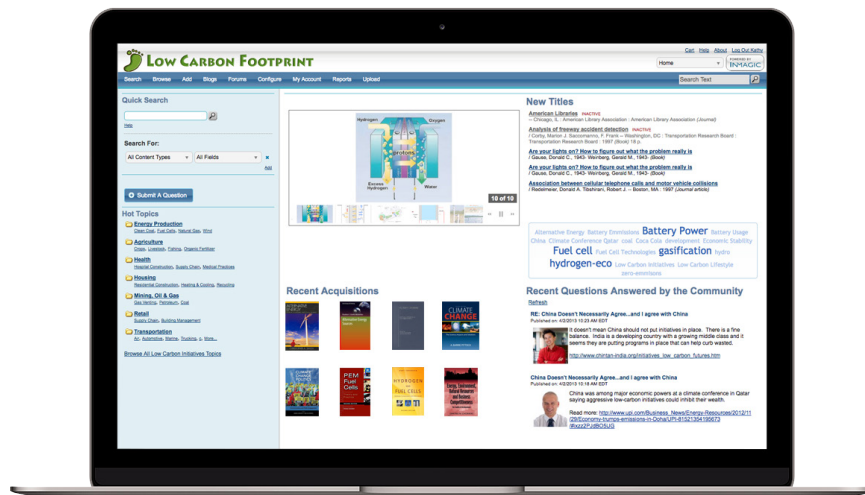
LOW CARBON FOOTPRINT

Cart Help About Log Out Kathy

Home

POWERED BY INMAGIC

Search Browse Add Blogs Forums Configure My Account Reports Upload

Search Text

Quick Search

Help

Search For:

All Content Types

All Fields

Add

Submit A Question

Hot Topics

Energy Production
Clean Coal, Fuel Cells, Natural Gas, Wind

Agriculture
Crops, Livestock, Fishing, Organic Fertilizer

Health
Hospital Construction, Supply Chain, Medical Practices

Housing
Residential Construction, Heating & Cooling, Recycling

Mining, Oil & Gas
Gas Venting, Petroleum, Coal

Retail
Supply Chain, Building Management

Transportation
Air, Automotive, Marine, Trucking, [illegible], More...

Browse All Low Carbon Initiatives Topics

Hydrogen Oxygen
Excess Hydrogen Water

10 of 10

New Titles

American Libraries INACTIVE
-- Chicago, IL : American Library Association : American Library Association (Journal)

Analysis of freeway accident detection INACTIVE
/ Corby, Marion J. Saccomanno, F. Frank -- Washington, DC : Transportation Research Board : Transportation Research Board : 1997 (Book) 18 p.

Are your lights on? How to figure out what the problem really is
/ Gause, Donald C., 1943- Weinberg, Gerald M., 1943- (Book)

Are your lights on? How to figure out what the problem really is
/ Gause, Donald C., 1943- Weinberg, Gerald M., 1943- (Book)

Association between cellular telephone calls and motor vehicle collisions
/ Redelmeier, Donald A. Tibshirani, Robert J. -- Boston, MA : 1997 (Journal article)

Alternative Energy Battery Emissions Battery Power Battery Usage China Climate Conference Qatar coal Coca Cola development Economic Stability Fuel cell Fuel Cell Technologies gasification hydro hydrogen-eco Low Carbon Initiatives Low Carbon Lifestyle zero-emissions

Recent Acquisitions

CLIMATE CHANGE

PEM Fuel Cells

HYDROGEN FUEL CELLS

Recent Questions Answered by the Community

Refresh

RE: China Doesn't Necessarily Agree...and I agree with China
Published on: 4/2/2013 10:23 AM EDT

It doesn't mean China should not put initiatives in place. There is a fine balance. India is a developing country with a growing middle class and it seems they are putting programs in place that can help curb wasted.

http://www.chintan-india.org/initiatives_low_carbon_futures.htm

China Doesn't Necessarily Agree...and I agree with China
Published on: 4/2/2013 10:18 AM EDT

China was among major economic powers at a climate conference in Qatar saying aggressive low-carbon initiatives could inhibit their wealth.

Read more: http://www.upi.com/Business_News/Energy-Resources/2012/11/29/Economy-trumps-emissions-in-Doha/UPI-81521354198673/#ixzz2Pz8O5UIJ